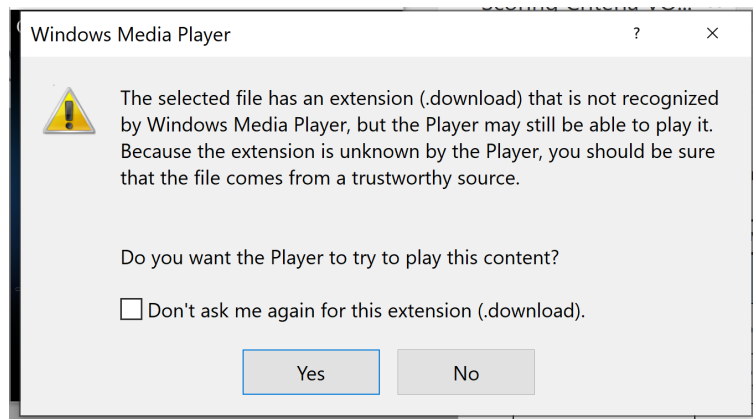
Windows Media Player

?

×

The selected file has an extension (.download) that is not recognized by Windows Media Player, but the Player may still be able to play it. Because the extension is unknown by the Player, you should be sure that the file comes from a trustworthy source.

Do you want the Player to try to play this content?

Don't ask me again for this extension (.download).

Yes

No